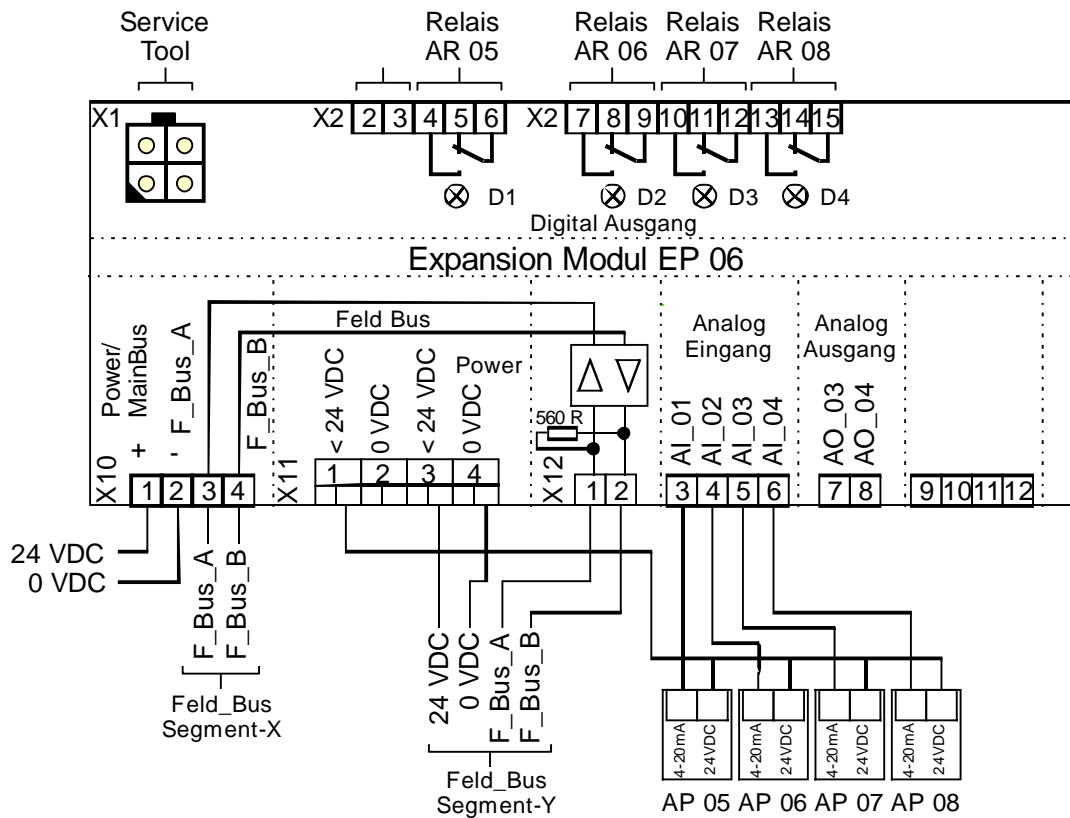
Service Tool

Relais AR 05

Relais AR 06

Relais AR 07

Relais AR 08

X1

X2 2 3 4 5 6

X2 7 8 9 10 11 12 13 14 15

D1

D2

D3

D4

Digital Ausgang

Expansion Modul EP 06

Power/ MainBus

F_Bus_A

F_Bus_B

Feld Bus

+

-

< 24 VDC

0 VDC

< 24 VDC

0 VDC

Power

$\Delta$ $\nabla$

560 R

Analog Eingang

AI_01

AI_02

AI_03

AI_04

Analog Ausgang

AO_03

AO_04

X10 1 2 3 4

X11 1 2 3 4

X12 1 2

3 4 5 6

7 8

9 10 11 12

24 VDC

0 VDC

F_Bus_A

F_Bus_B

F_Bus_A

F_Bus_B

Feld_Bus Segment-X

24 VDC

0 VDC

F_Bus_A

F_Bus_B

Feld_Bus Segment-Y

4-20mA 24VDC

4-20mA 24VDC

4-20mA 24VDC

4-20mA 24VDC

AP 05 AP 06 AP 07 AP 08